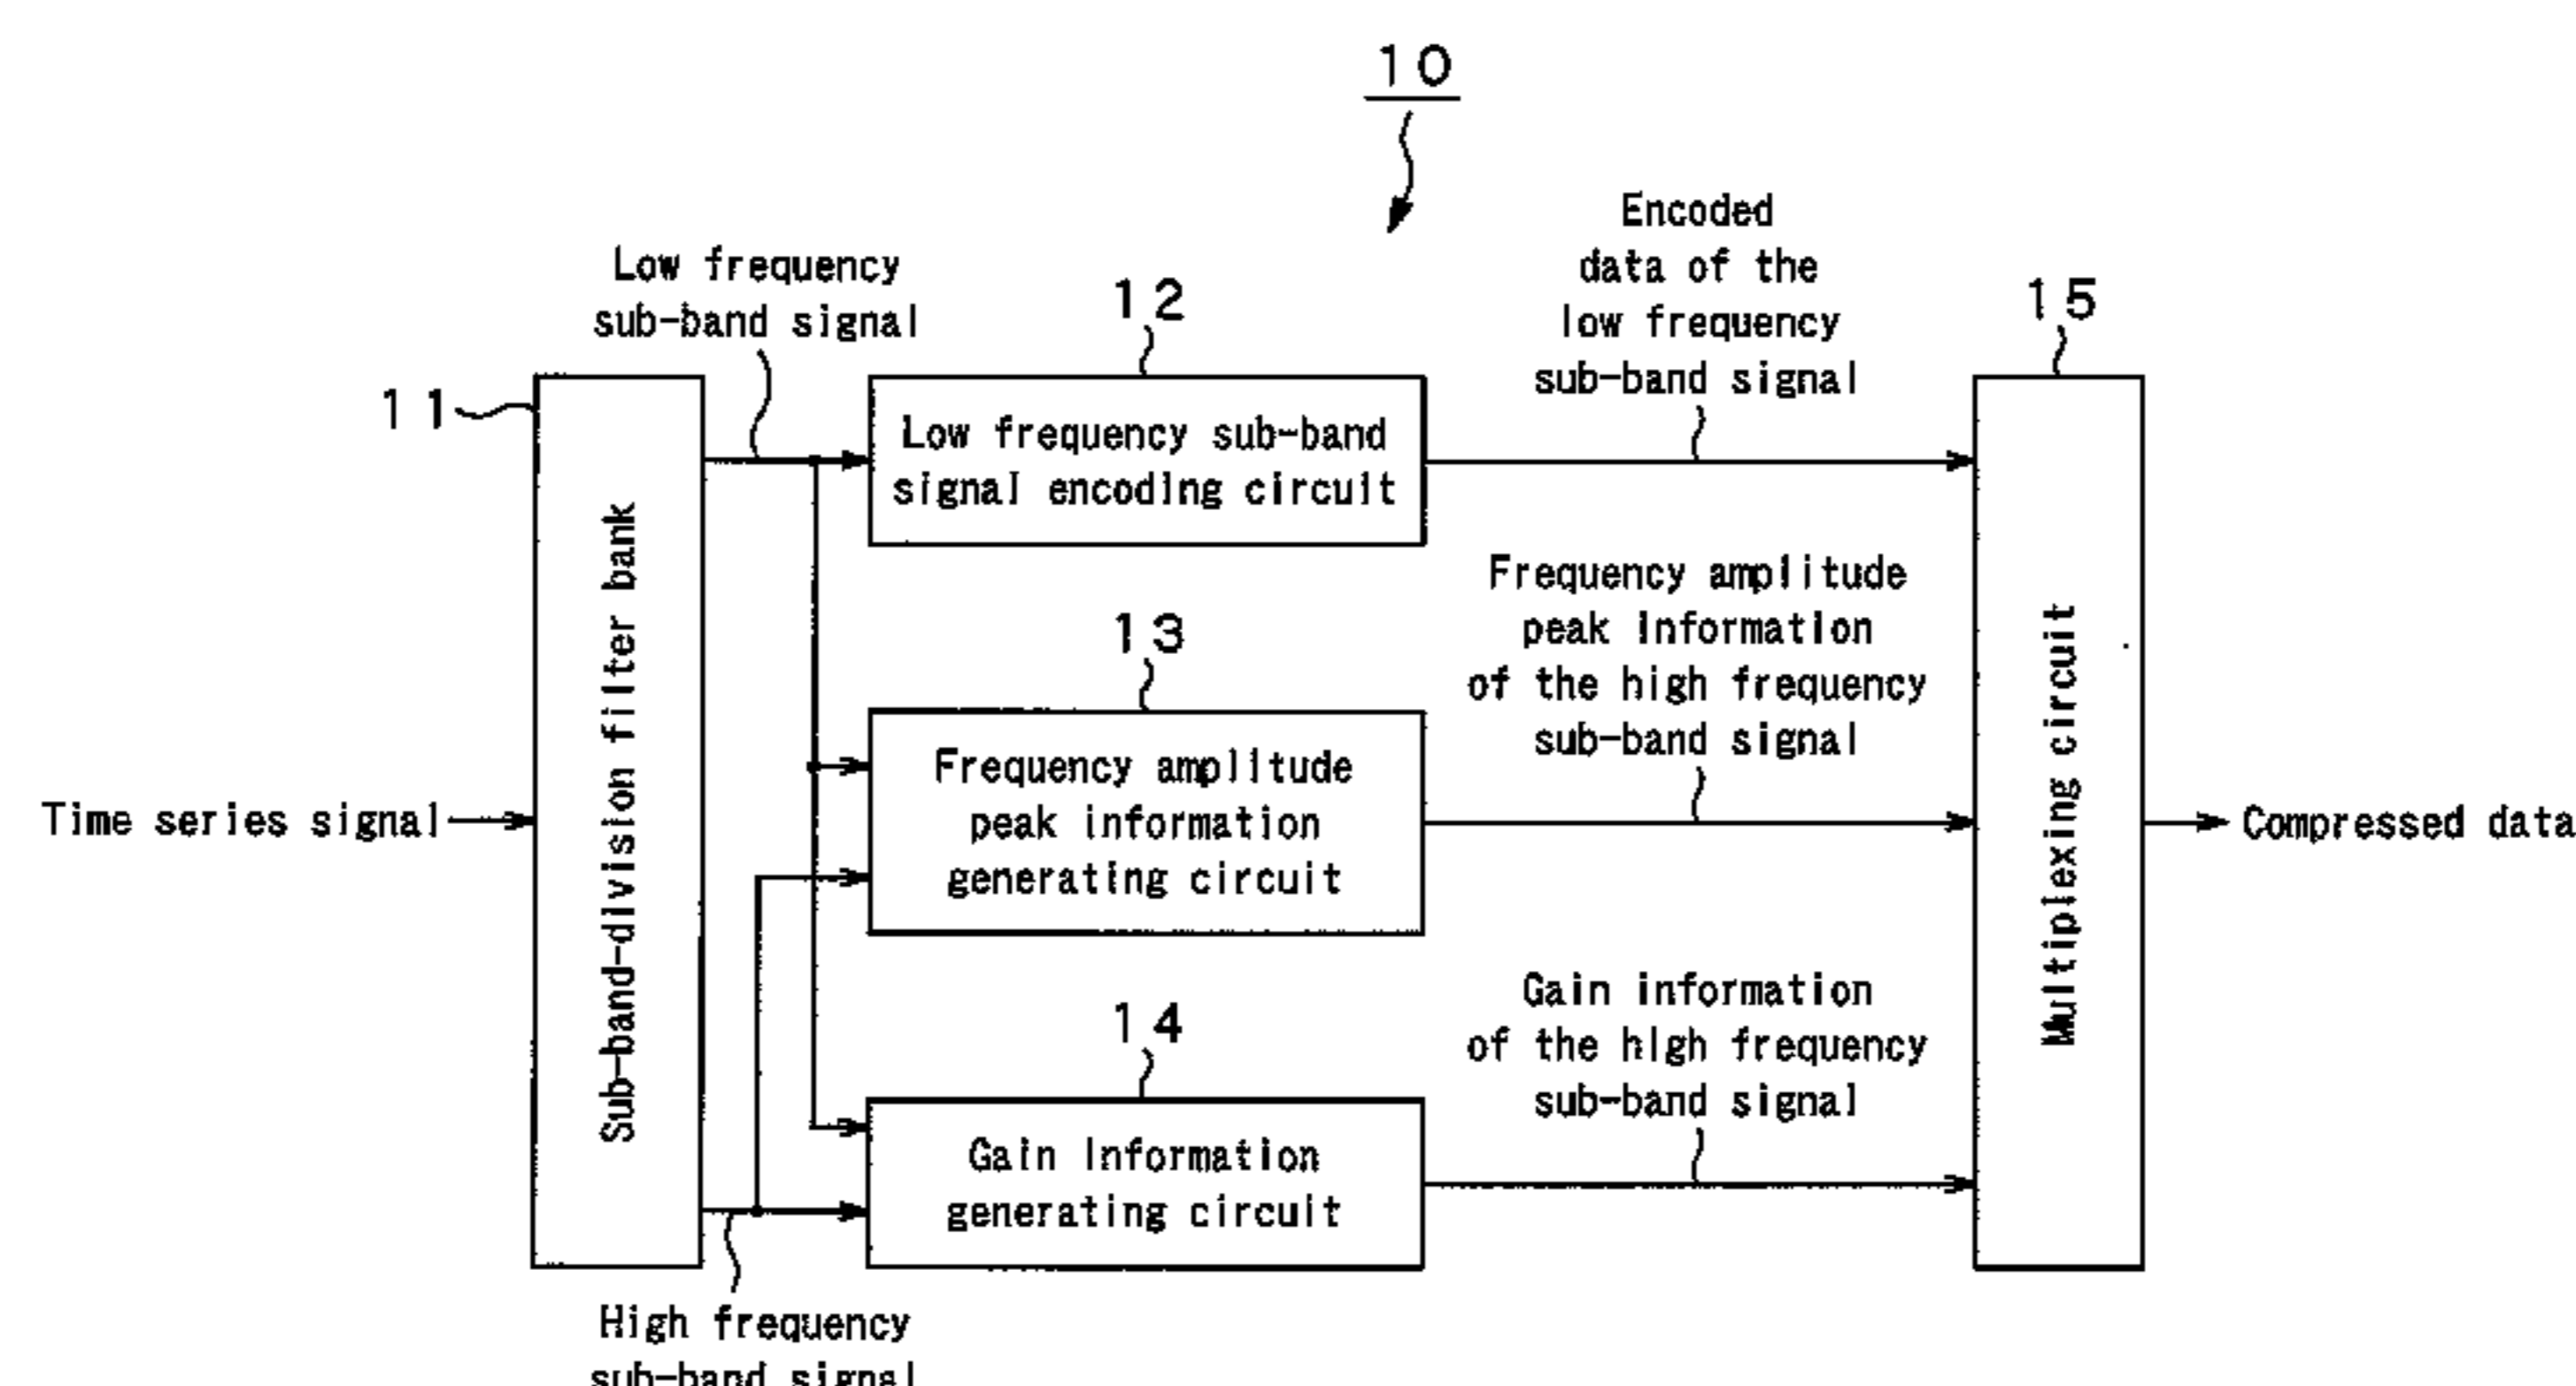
10

Low frequency sub-band signal

12

Encoded data of the low frequency sub-band signal

15

11

Sub-band-division filter bank

Low frequency sub-band signal encoding circuit

Frequency amplitude peak information of the high frequency sub-band signal

13

Multiplexing circuit

Time series signal

Frequency amplitude peak information generating circuit

Compressed data

Gain information of the high frequency sub-band signal

14

Gain information generating circuit

High frequency sub-band signal